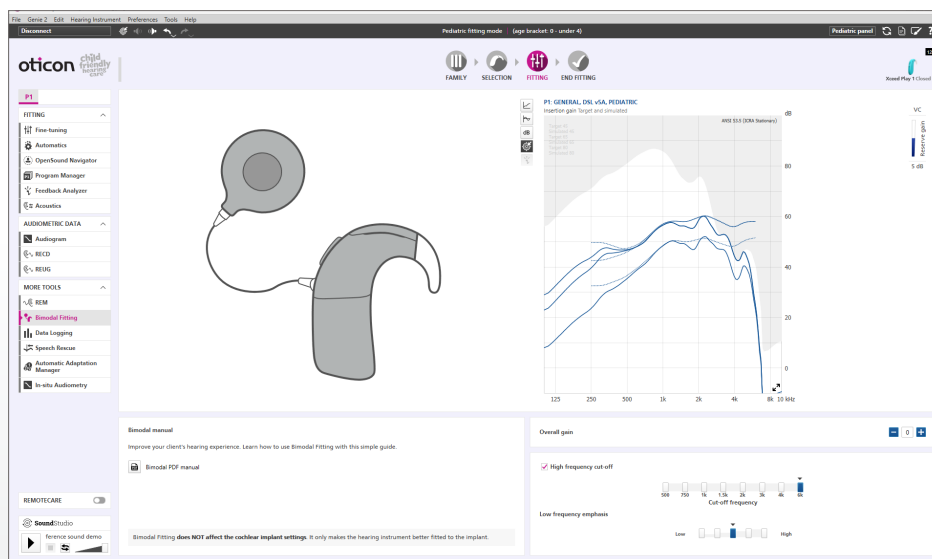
File Genie 2 Edit Hearing Instrument Preferences Tools Help

Disconnect

Pediatric fitting mode (age bracket: 0 - under 4)

Pediatric panel

oticon child friendly hearing care

FAMILY SELECTION FITTING END FITTING

Xceed Play 1 Closed

P1

FITTING

Fine-tuning

Automatics

OpenSound Navigator

Program Manager

Feedback Analyzer

Acoustics

AUDIOMETRIC DATA

Audiogram

RECD

REUG

MORE TOOLS

REM

Bimodal Fitting

Data Logging

Speech Rescue

Automatic Adaptation Manager

In-situ Audiometry

P1: GENERAL, DSL v5A, PEDIATRIC

Insertion gain Target and simulated

ANSI S3.5 (SCRA Stationary)

dB

80

60

40

20

0

125 250 500 1k 2k 4k 8k 10 kHz

VC

Reserve gain

5 dB

Bimodal manual

Improve your client's hearing experience. Learn how to use Bimodal Fitting with this simple guide.

Bimodal PDF manual

Bimodal Fitting does NOT affect the cochlear implant settings. It only makes the hearing instrument better fitted to the implant.

Overall gain

0

High frequency cut-off

500 750 1k 1.5k 2k 3k 4k 6k

Cut-off frequency

Low frequency emphasis

Low High

REMOTECARE

SoundStudio

ference sound demo